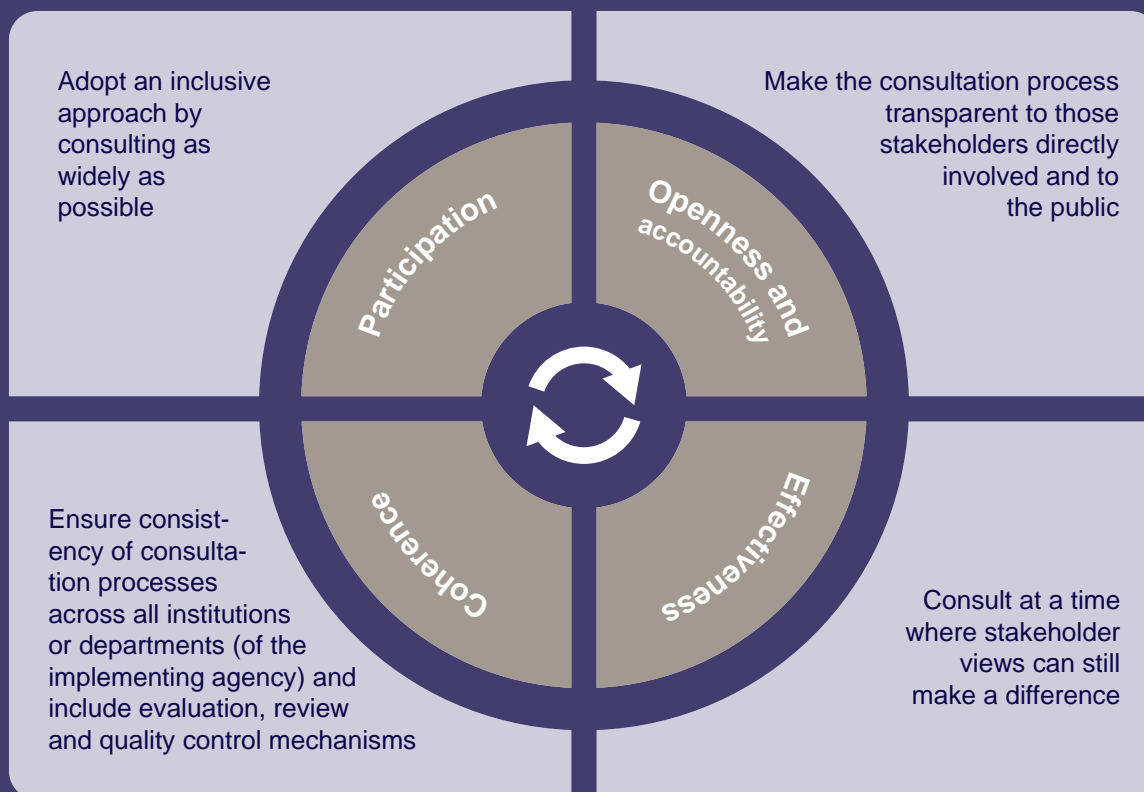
Adopt an inclusive approach by consulting as widely as possible

Make the consultation process transparent to those stakeholders directly involved and to the public

Participation

Openness and accountability

Coherence

Effectiveness

Ensure consistency of consultation processes across all institutions or departments (of the implementing agency) and include evaluation, review and quality control mechanisms

Consult at a time where stakeholder views can still make a difference